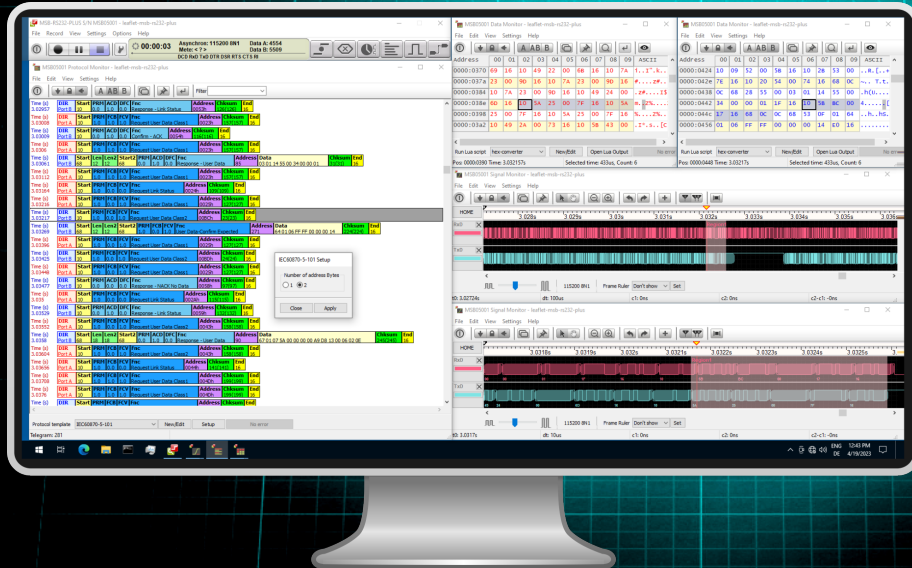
MSB-RS232-PLUS S/N MSB05001 - leaflet-msb-rs232-plus
File Record View Settings Options Help
00:00:03
Asynchron: 115200 8N1
Data A: 4554
Data B: 5509
DCD RxD TxD DTR DSR RTS CTS RI

MSB05001 Protocol Monitor - leaflet-msb-rs232-plus
File Edit View Settings Help
Filter

Time [s] 3.02957 | DIR Port A | Start 10 | PRM 1 | FCB 0 | FCV 0 | Fnc 9 | Response - Link Status | Address 003h | Chksum | End 16
Time [s] 3.0308 | DIR Port B | Start 10 | PRM | FCB | FCV | Fnc | Request User Data Class1 | Address | Chksum | End 16
Time [s] 3.03009 | DIR Port A | Start 10 | PRM | ACD | DFC | Fnc | Confirm - ACK | Address | Chksum | End 16
Time [s] 3.0306 | DIR Port B | Start 10 | PRM | FCB | FCV | Fnc | Request User Data Class1 | Address | Chksum | End 16
Time [s] 3.03061 | DIR Port A | Start | Len | Len2 | Start2 | PRM | ACD | DFC | Fnc | Response - User Data | Address | Data 02 01 14 55 00 04 00 00 01 | Chksum | End 16
Time [s] 3.03121 | DIR Port B | Start 10 | PRM | FCB | FCV | Fnc | Request User Data Class1 | Address | Chksum | End 16
Time [s] 3.03184 | DIR Port B | Start 10 | PRM | FCB | FCV | Fnc | Request User Data Class1 | Address | Chksum | End 16
Time [s] 3.03246 | DIR Port B | Start 10 | PRM | FCB | FCV | Fnc | Request User Data Class1 | Address | Chksum | End 16
Time [s] 3.03217 | DIR Port B | Start 10 | PRM | FCB | FCV | Fnc | Request User Data Class1 | Address | Chksum | End 16
Time [s] 3.03269 | DIR Port B | Start | Len | Len2 | Start2 | PRM | FCB | FCV | Fnc | Send - Confirm Expected | Address | Data 64 01 06 FF FF 00 00 00 14 | Chksum | End 16
Time [s] 3.03396 | DIR Port B | Start 10 | PRM | FCB | FCV | Fnc | Request User Data Class1 | Address | Chksum | End 16
Time [s] 3.03415 | DIR Port B | Start 10 | PRM | FCB | FCV | Fnc | Request User Data Class1 | Address | Chksum | End 16
Time [s] 3.03446 | DIR Port A | Start 10 | PRM | ACD | DFC | Fnc | Response - NACK No Data | Address | Chksum | End 16
Time [s] 3.03477 | DIR Port B | Start 10 | PRM | FCB | FCV | Fnc | Request User Data Class1 | Address | Chksum | End 16
Time [s] 3.035 | DIR Port B | Start 10 | PRM | FCB | FCV | Fnc | Request User Data Class1 | Address | Chksum | End 16
Time [s] 3.03529 | DIR Port A | Start 10 | PRM | ACD | DFC | Fnc | Response - Link Status | Address | Chksum | End 16
Time [s] 3.03552 | DIR Port B | Start 10 | PRM | FCB | FCV | Fnc | Request User Data Class1 | Address | Chksum | End 16
Time [s] 3.0358 | DIR Port A | Start | Len | Len2 | Start2 | PRM | ACD | DFC | Fnc | Response - User Data | Address | Data 67 01 07 5A 00 00 00 00 A9 D8 13 00 06 02 08 | Chksum | End 16
Time [s] 3.03604 | DIR Port B | Start 10 | PRM | FCB | FCV | Fnc | Request User Data Class2 | Address | Chksum | End 16
Time [s] 3.03636 | DIR Port B | Start 10 | PRM | FCB | FCV | Fnc | Request User Data Class1 | Address | Chksum | End 16
Time [s] 3.03768 | DIR Port B | Start 10 | PRM | FCB | FCV | Fnc | Request User Data Class1 | Address | Chksum | End 16
Time [s] 3.0376 | DIR Port B | Start 10 | PRM | FCB | FCV | Fnc | Request User Data Class1 | Address | Chksum | End 16

IEC60870-5-101 Setup
Number of address Bytes
1 2
Close Apply

Protocol template IEC60870-5-101 New/Edit Setup No error
Telegram: 281

MSB05001 Data Monitor - leaflet-msb-rs232-plus
File Edit View Settings Help
| Address | 00 | 01 | 02 | 03 | 04 | 05 | 06 | 07 | ASCII |
|---|---|---|---|---|---|---|---|---|---|
| 0000:0370 | 69 | 16 | 10 | 49 | 22 | 00 | 6B | 16 | 10 7A .I". |
| 0000:037a | 23 | 00 | 9D | 16 | 10 | 7A | 23 | 00 | 9D 16 #... |
| 0000:0384 | 10 | 7A | 23 | 00 | 9D | 16 | 10 | 49 | 24 00 .z#... |
| 0000:038e | 6D | 16 | 10 | 5A | 25 | 00 | 7F | 16 | 10 5A m.Z%... |
| 0000:0398 | 25 | 00 | 7F | 16 | 10 | 5A | 25 | 00 | 7F 16 %..Z%... |
| 0000:03a2 | 10 | 49 | 2A | 00 | 73 | 16 | 10 | 5B | 43 00 .I*.s..[C |
Run Lua script hex-converter New/Edit Open Lua Output No error
Pos: 0000:0390 Time: 3.03217s Selected time: 433us, Count: 6

MSB05001 Data Monitor - leaflet-msb-rs232-plus
File Edit View Settings Help
| Address | 00 | 01 | 02 | 03 | 04 | 05 | 06 | 07 | 08 | 09 | ASCII |
|---|---|---|---|---|---|---|---|---|---|---|---|
| 0000:0424 | 10 | 09 | 52 | 00 | 5B | 16 | 10 | 26 | 53 | 00 | ..R.[..& |
| 0000:042e | 7E | 16 | 10 | 20 | 54 | 00 | 74 | 16 | 68 | 0C | ~.. T.t. |
| 0000:0438 | 0C | 68 | 28 | 55 | 00 | 03 | 01 | 14 | 55 | 00 | .h(U... |
| 0000:0442 | 34 | 00 | 00 | 01 | 1F | 16 | 10 | 5B | BC | 00 | 4.....[. |
| 0000:044c | 17 | 16 | 68 | 0C | 0C | 68 | 53 | 0F | 01 | 64 | ..h..hS. |
| 0000:0456 | 01 | 06 | FF | FF | 00 | 00 | 00 | 14 | E0 | 16 | ........ |
Run Lua script hex-converter New/Edit Open Lua Output No error
Pos: 0000:0448 Time: 3.03217s Selected time: 433us, Count: 6

MSB05001 Signal Monitor - leaflet-msb-rs232-plus
File Edit View Settings Help
HOME
3.028s 3.029s 3.03s 3.031s 3.032s 3.033s 3.034s 3.035s 3.036s
RxD
TxD
t0: 3.02724s dt: 100us 115200 8N1 Frame Ruler Don't show Set c1: 0ns c2: 0ns c2-c1: 0ns

MSB05001 Signal Monitor - leaflet-msb-rs232-plus
File Edit View Settings Help
HOME
3.0318s 3.0319s 3.032s 3.0321s 3.0322s 3.0323s 3.0324s 3.0325s
RxD
TxD
t0: 3.0317s dt: 10us 115200 8N1 Frame Ruler Don't show Set c1: 0ns c2: 0ns c2-c1: 0ns

ENG DE 12:43 PM 4/19/2023